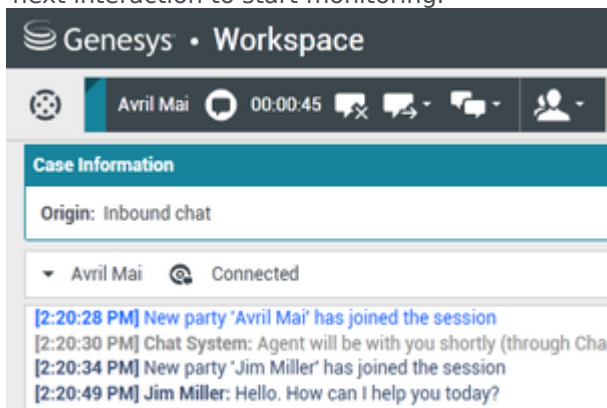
next interaction to start monitoring.

Genesys • Workspace

Avril Mai 00:00:45

Case Information

Origin: Inbound chat

Avril Mai Connected

[2:20:28 PM] New party 'Avril Mai' has joined the session
[2:20:30 PM] Chat System: Agent will be with you shortly (through Cha
[2:20:34 PM] New party 'Jim Miller' has joined the session
[2:20:49 PM] Jim Miller: Hello. How can I help you today?